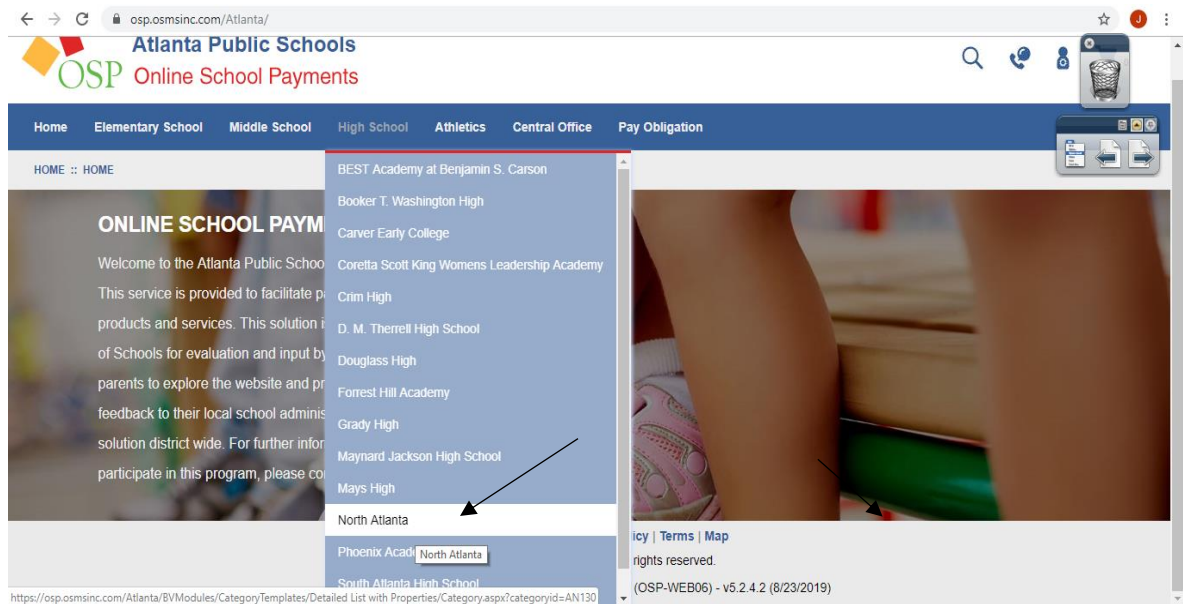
osp.osmsinc.com/Atlanta/

Atlanta Public Schools
OSP Online School Payments

Home | Elementary School | Middle School | High School | Athletics | Central Office | Pay Obligation

HOME :: HOME

ONLINE SCHOOL PAYM

Welcome to the Atlanta Public Schoo This service is provided to facilitate p products and services. This solution i of Schools for evaluation and input by parents to explore the website and pr feedback to their local school adminis solution district wide. For further infor participate in this program, please co

BEST Academy at Benjamin S. Carson
Booker T. Washington High
Carver Early College
Coretta Scott King Womens Leadership Academy
Crim High
D. M. Therrell High School
Douglass High
Forrest Hill Academy
Grady High
Maynard Jackson High School
Mays High
North Atlanta
Phoenix Acad North Atlanta
South Atlanta High School

icy | Terms | Map
rights reserved.
(OSP-WEB06) - v5.2.4.2 (8/23/2019)

https://osp.osmsinc.com/Atlanta/BVModules/CategoryTemplates/Detailed List with Properties/Category.aspx?categoryid=AN130